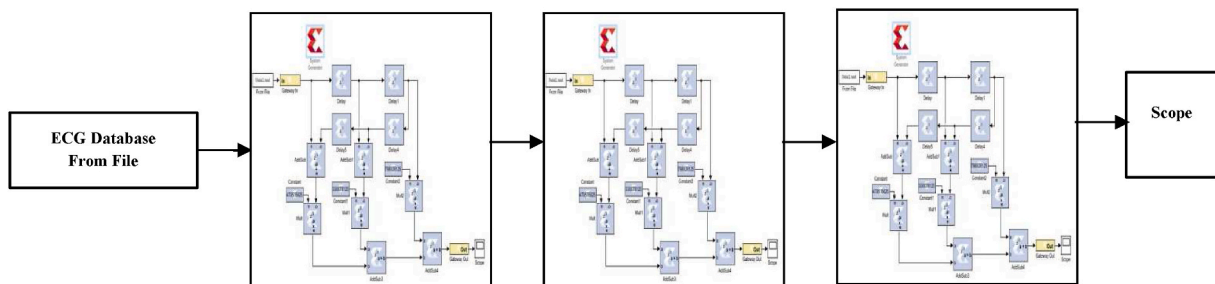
ECG Database From File

System Generator

From File

Gateway In

Delay

Delay1

Delay3

Delay4

AddSub

AddSub1

Constant

Constant1

Constant2

Mult

Mult1

Mult2

AddSub3

AddSub4

Gateway Out

Scope

System Generator

From File

Gateway In

Delay

Delay1

Delay3

Delay4

AddSub

AddSub1

Constant

Constant1

Constant2

Mult

Mult1

Mult2

AddSub3

AddSub4

Gateway Out

Scope

System Generator

From File

Gateway In

Delay

Delay1

Delay3

Delay4

AddSub

AddSub1

Constant

Constant1

Constant2

Mult

Mult1

Mult2

AddSub3

AddSub4

Gateway Out

Scope

Scope